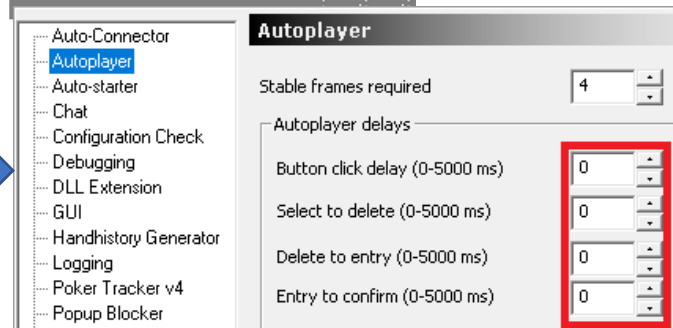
Auto-Connector
Autoplayer
Auto-starter
Chat
Configuration Check
Debugging
DLL Extension
GUI
Handhistory Generator
Logging
Poker Tracker v4
Popup Blocker

Autoplayer

Stable frames required 4

Autoplayer delays

Button click delay (0-5000 ms) 0

Select to delete (0-5000 ms) 0

Delete to entry (0-5000 ms) 0

Entry to confirm (0-5000 ms) 0